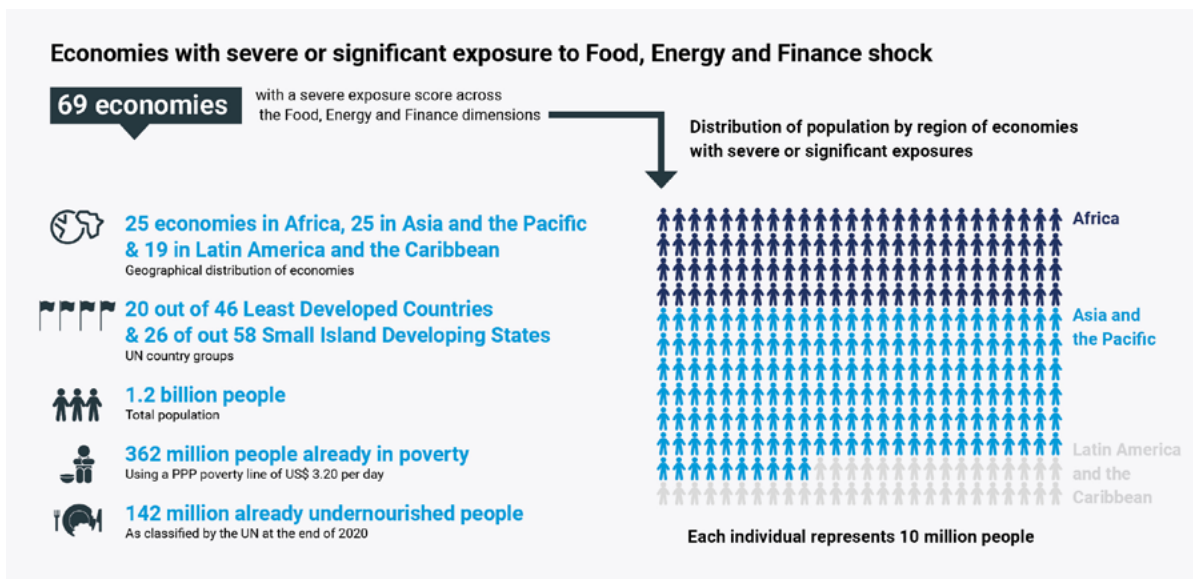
Economies with severe or significant exposure to Food, Energy and Finance shock

69 economies with a severe exposure score across the Food, Energy and Finance dimensions

Distribution of population by region of economies with severe or significant exposures

25 economies in Africa, 25 in Asia and the Pacific & 19 in Latin America and the Caribbean
Geographical distribution of economies

20 out of 46 Least Developed Countries & 26 of out 58 Small Island Developing States
UN country groups

1.2 billion people
Total population

362 million people already in poverty
Using a PPP poverty line of US$ 3.20 per day

142 million already undernourished people
As classified by the UN at the end of 2020

Africa

Asia and the Pacific

Latin America and the Caribbean

Each individual represents 10 million people